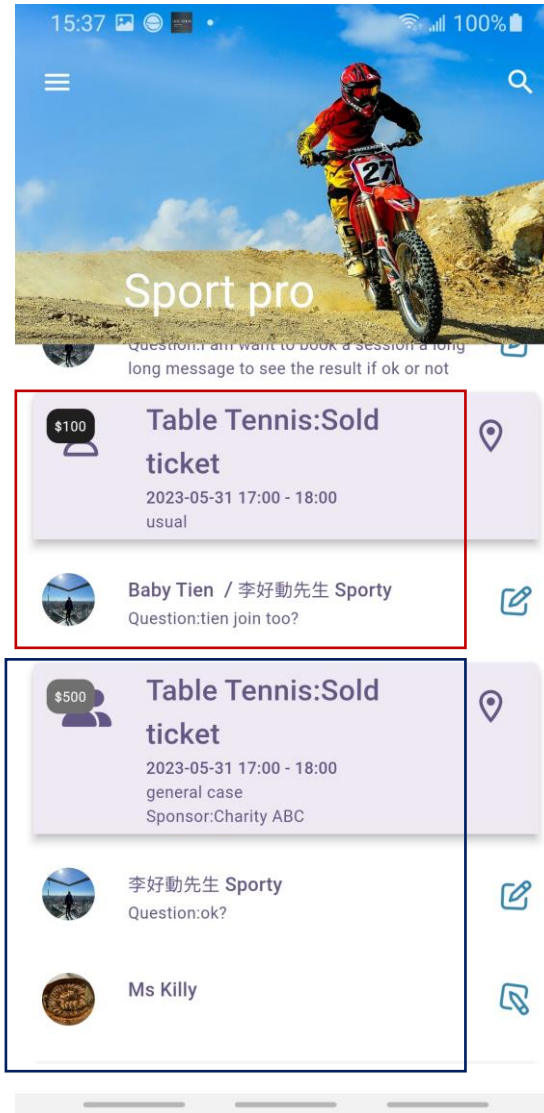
15:37 100%

Sport pro

Question:I am want to book a session a long long message to see the result if ok or not

$100

Table Tennis:Sold ticket

2023-05-31 17:00 - 18:00

usual

Baby Tien / 李好動先生 Sporty

Question:tien join too?

$500

Table Tennis:Sold ticket

2023-05-31 17:00 - 18:00

general case

Sponsor:Charity ABC

李好動先生 Sporty

Question:ok?

Ms Killy